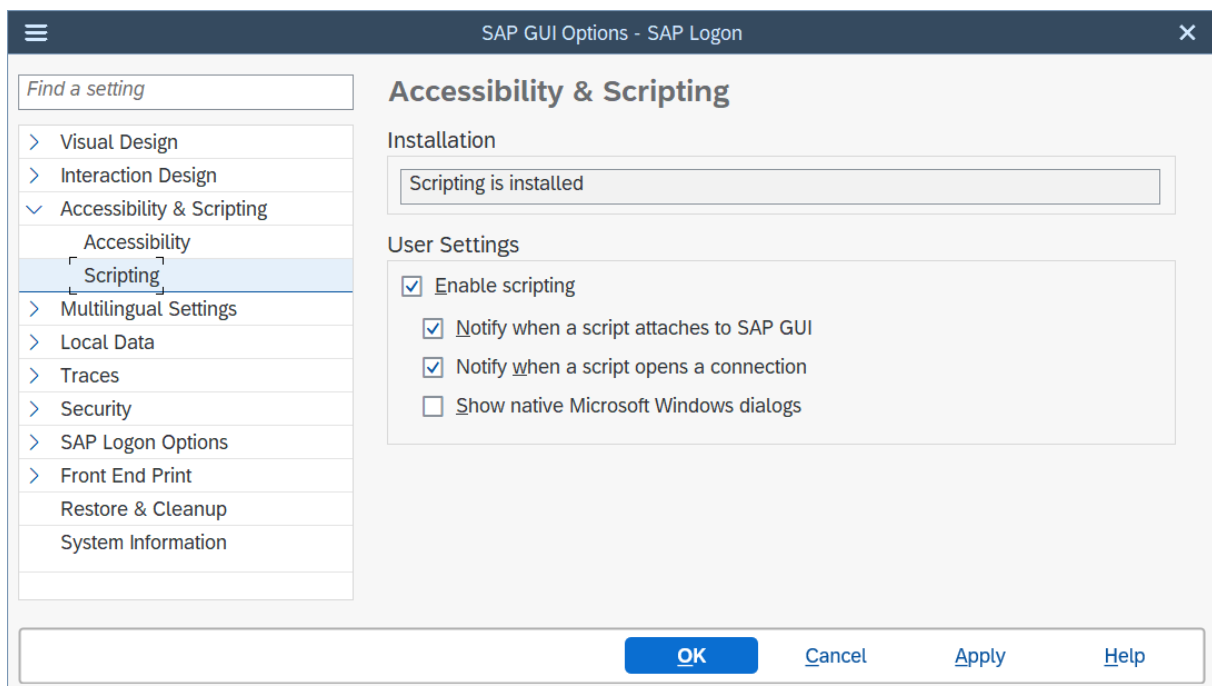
SAP GUI Options - SAP Logon

Find a setting

Visual Design
Interaction Design
Accessibility & Scripting
Accessibility
Scripting
Multilingual Settings
Local Data
Traces
Security
SAP Logon Options
Front End Print
Restore & Cleanup
System Information

Accessibility & Scripting

Installation

Scripting is installed

User Settings

Enable scripting

Notify when a script attaches to SAP GUI

Notify when a script opens a connection

Show native Microsoft Windows dialogs

OK Cancel Apply Help